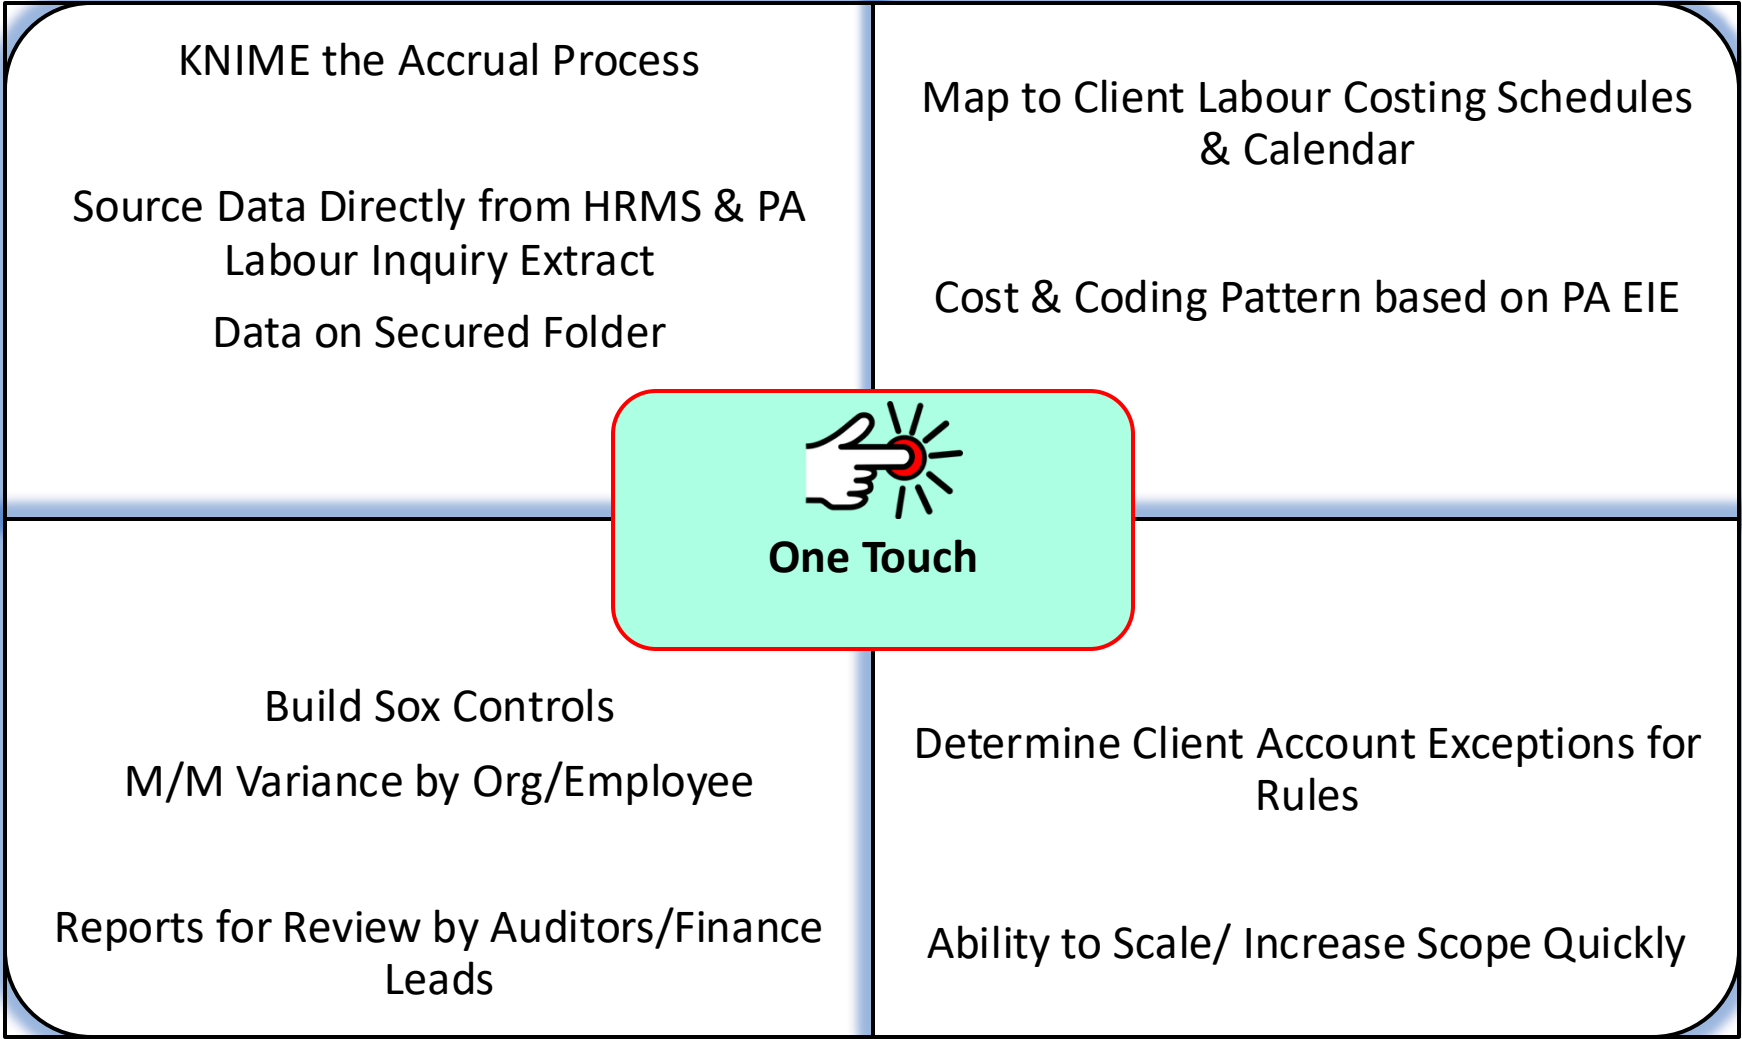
KNIME the Accrual Process

Source Data Directly from HRMS & PA Labour Inquiry Extract

Data on Secured Folder

Map to Client Labour Costing Schedules & Calendar

Cost & Coding Pattern based on PA EIE

One Touch

Build Sox Controls

M/M Variance by Org/Employee

Reports for Review by Auditors/Finance Leads

Determine Client Account Exceptions for Rules

Ability to Scale/ Increase Scope Quickly